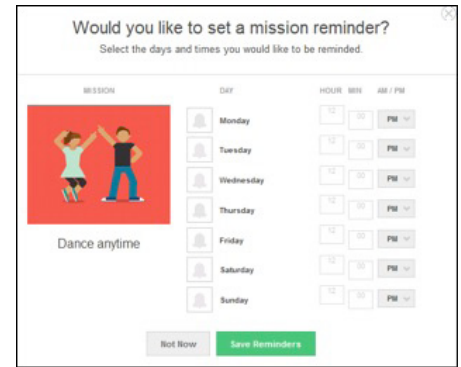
Would you like to set a mission reminder?
Select the days and times you would like to be reminded.

MISSION

Dance anytime

| DAY | HOUR | MIN | AM / PM |
|---|---|---|---|
| Monday | 12 | 00 | PM |
| Tuesday | 12 | 00 | PM |
| Wednesday | 12 | 00 | PM |
| Thursday | 12 | 00 | PM |
| Friday | 12 | 00 | PM |
| Saturday | 12 | 00 | PM |
| Sunday | 12 | 00 | PM |

Not Now
Save Reminders